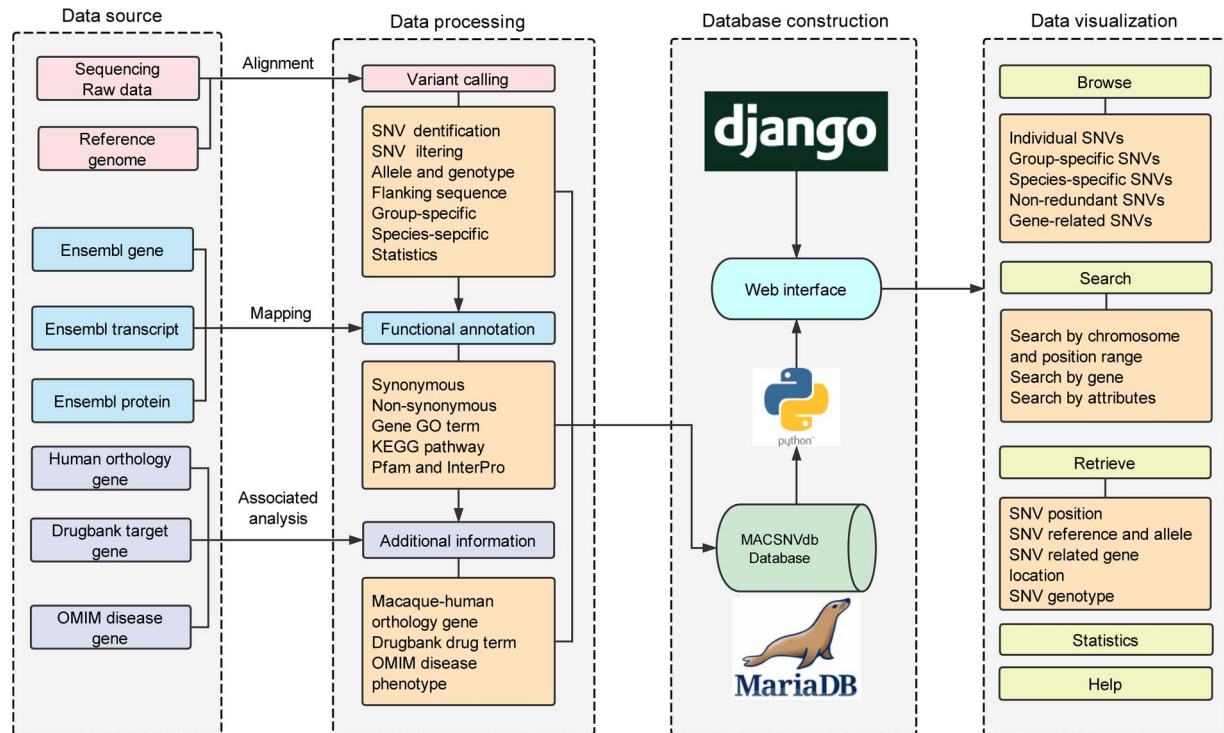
Data source

Sequencing Raw data

Reference genome

Ensembl gene

Ensembl transcript

Ensembl protein

Human orthology gene

Drugbank target gene

OMIM disease gene

Alignment

Mapping

Associated analysis

Data processing

Variant calling

SNV dentification
SNV iltering
Allele and genotype
Flanking sequence
Group-specific
Species-sepcific
Statistics

Functional annotation

Synonymous
Non-synonymous
Gene GO term
KEGG pathway
Pfam and InterPro

Additional information

Macaque-human orthology gene
Drugbank drug term
OMIM disease phenotype

Database construction

django

Web interface

python

MACSNVdb Database

MariaDB

Data visualization

Browse

Individual SNVs
Group-specific SNVs
Species-specific SNVs
Non-redundant SNVs
Gene-related SNVs

Search

Search by chromosome and position range
Search by gene
Search by attributes

Retrieve

SNV position
SNV reference and allele
SNV related gene location
SNV genotype

Statistics

Help